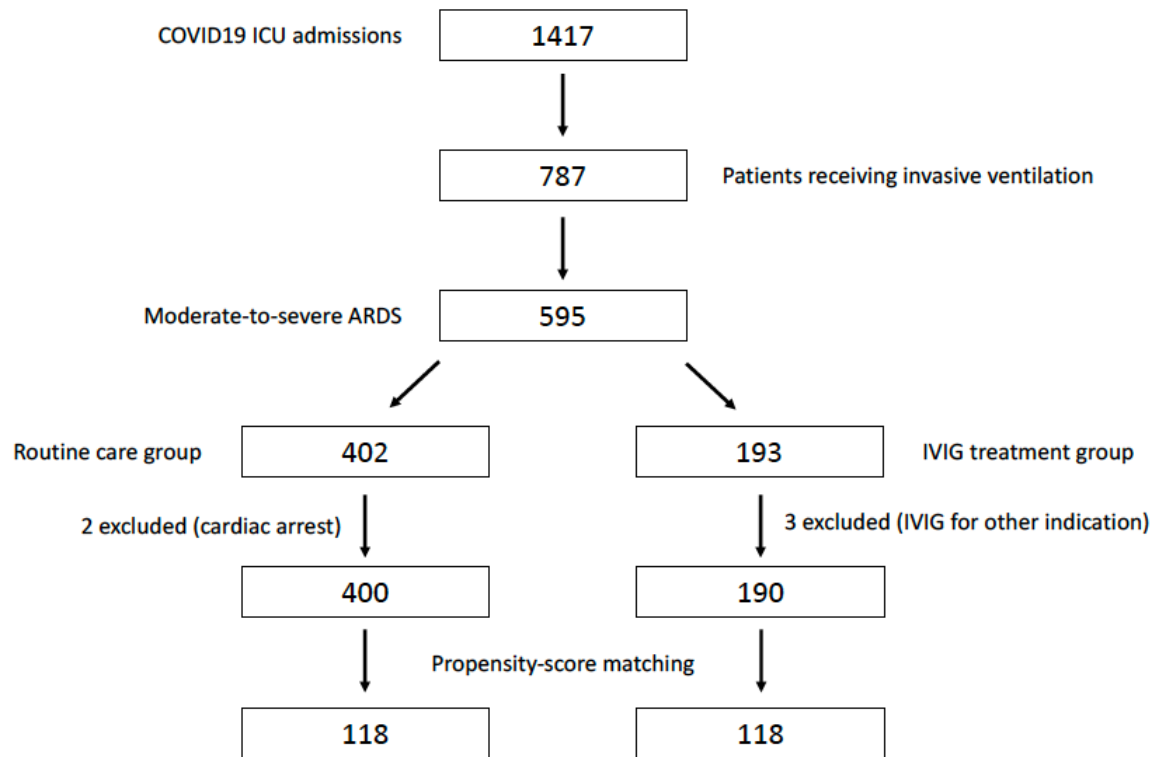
COVID19 ICU admissions
1417

787
Patients receiving invasive ventilation

Moderate-to-severe ARDS
595

Routine care group
402

193
IVIG treatment group

2 excluded (cardiac arrest)

3 excluded (IVIG for other indication)

400

190

Propensity-score matching

118

118